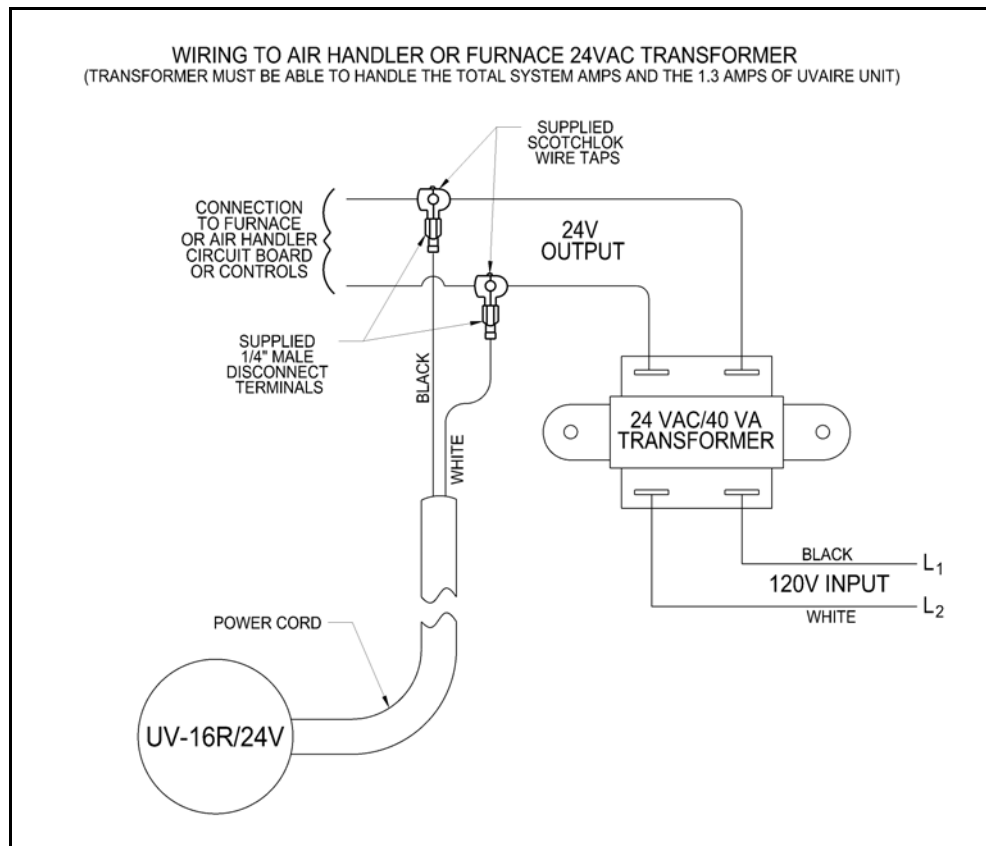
WIRING TO AIR HANDLER OR FURNACE 24VAC TRANSFORMER
(TRANSFORMER MUST BE ABLE TO HANDLE THE TOTAL SYSTEM AMPS AND THE 1.3 AMPS OF UVAIRE UNIT)

SUPPLIED SCOTCHLOK WIRE TAPS

CONNECTION TO FURNACE OR AIR HANDLER CIRCUIT BOARD OR CONTROLS

24V OUTPUT

SUPPLIED 1/4" MALE DISCONNECT TERMINALS

BLACK

WHITE

24 VAC/40 VA TRANSFORMER

BLACK
$L_1$
120V INPUT
WHITE
$L_2$

POWER CORD

UV-16R/24V